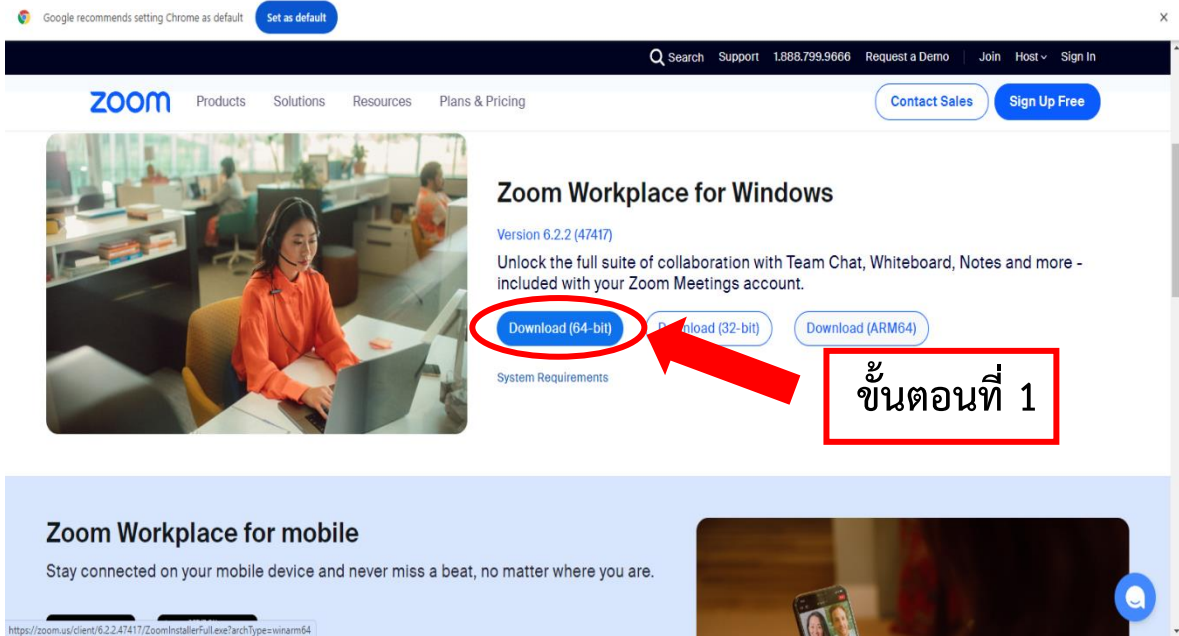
Google recommends setting Chrome as default

Set as default

×

Search Support 1.888.799.9666 Request a Demo Join Host Sign In

zoom Products Solutions Resources Plans & Pricing

Contact Sales Sign Up Free

Zoom Workplace for Windows

Version 6.2.2 (47417)

Unlock the full suite of collaboration with Team Chat, Whiteboard, Notes and more - included with your Zoom Meetings account.

Download (64-bit) D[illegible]nload (32-bit) Download (ARM64)

System Requirements

ขั้นตอนที่ 1

Zoom Workplace for mobile

Stay connected on your mobile device and never miss a beat, no matter where you are.

https://zoom.us/client/6.2.2.47417/ZoomInstallerFull.exe?archType=winarm64